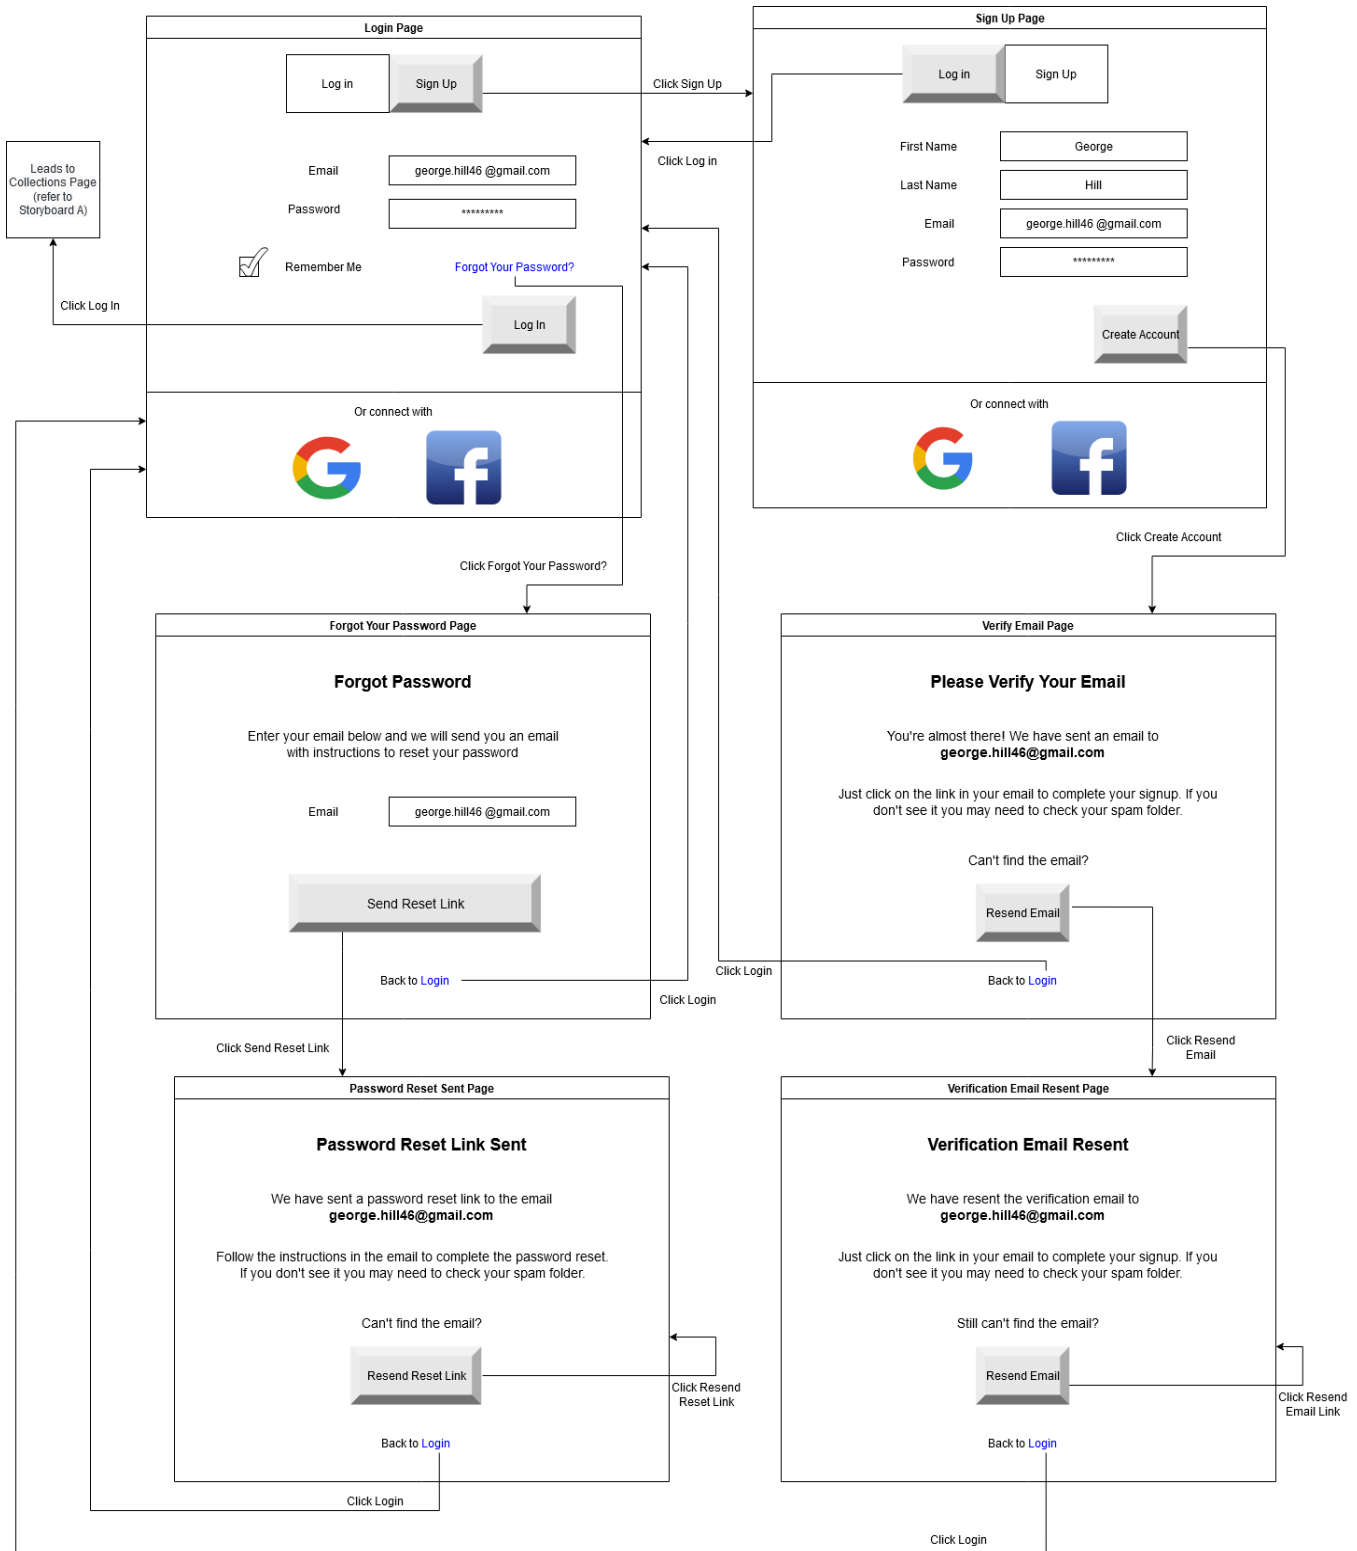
Login Page

Log in

Sign Up

Email
george.hill46 @gmail.com

Password
*********

Remember Me

Forgot Your Password?

Log In

Or connect with

Leads to Collections Page (refer to Storyboard A)

Click Log In

Click Sign Up

Click Log in

Sign Up Page

Log in

Sign Up

First Name
George

Last Name
Hill

Email
george.hill46 @gmail.com

Password
*********

Create Account

Or connect with

Click Create Account

Click Forgot Your Password?

Forgot Your Password Page

Forgot Password

Enter your email below and we will send you an email with instructions to reset your password

Email
george.hill46 @gmail.com

Send Reset Link

Back to Login

Click Login

Click Login

Verify Email Page

Please Verify Your Email

You're almost there! We have sent an email to **george.hill46@gmail.com**

Just click on the link in your email to complete your signup. If you don't see it you may need to check your spam folder.

Can't find the email?

Resend Email

Back to Login

Click Send Reset Link

Click Resend Email

Password Reset Sent Page

Password Reset Link Sent

We have sent a password reset link to the email **george.hill46@gmail.com**

Follow the instructions in the email to complete the password reset. If you don't see it you may need to check your spam folder.

Can't find the email?

Resend Reset Link

Back to Login

Click Resend Reset Link

Click Login

Verification Email Resent Page

Verification Email Resent

We have resent the verification email to **george.hill46@gmail.com**

Just click on the link in your email to complete your signup. If you don't see it you may need to check your spam folder.

Still can't find the email?

Resend Email

Back to Login

Click Resend Email Link

Click Login